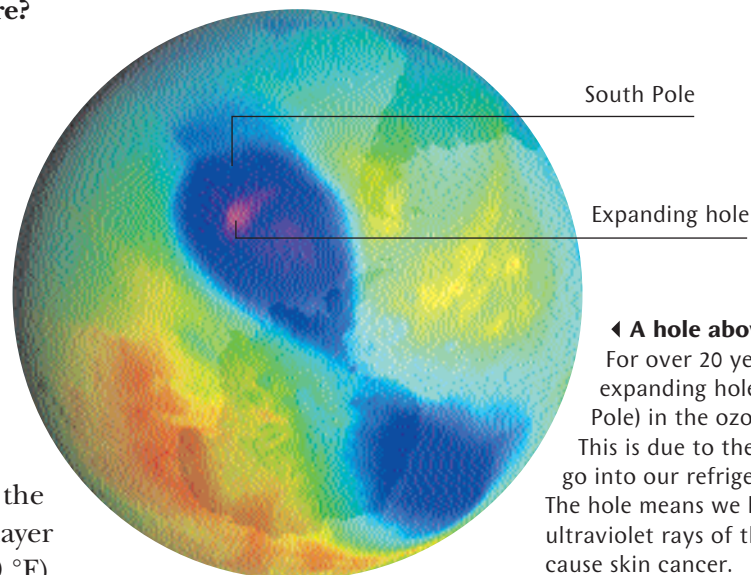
re?

South Pole

Expanding hole

A hole abov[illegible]
For over 20 ye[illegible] expanding hole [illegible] Pole) in the ozo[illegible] This is due to the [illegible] go into our refrige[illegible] The hole means we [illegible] ultraviolet rays of th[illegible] cause skin cancer.

the
ayer
°F)